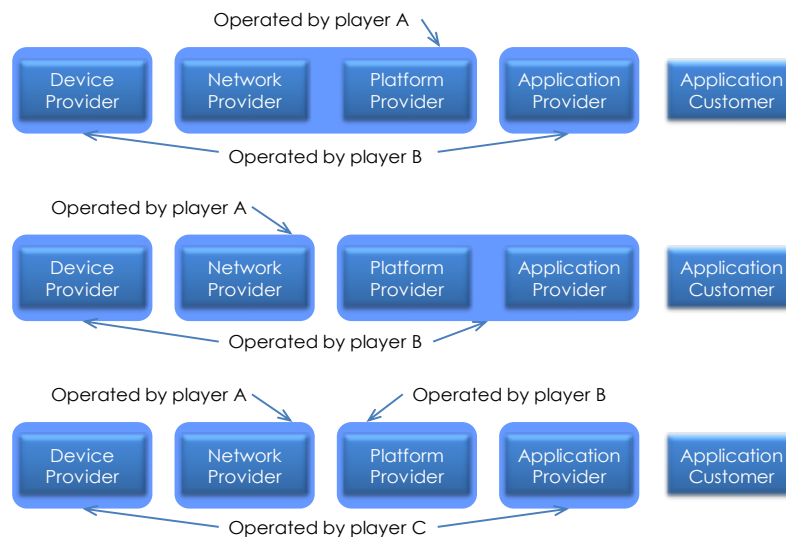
Operated by player A

Device Provider

Network Provider

Platform Provider

Application Provider

Application Customer

Operated by player B

Operated by player A

Device Provider

Network Provider

Platform Provider

Application Provider

Application Customer

Operated by player B

Operated by player A

Operated by player B

Device Provider

Network Provider

Platform Provider

Application Provider

Application Customer

Operated by player C